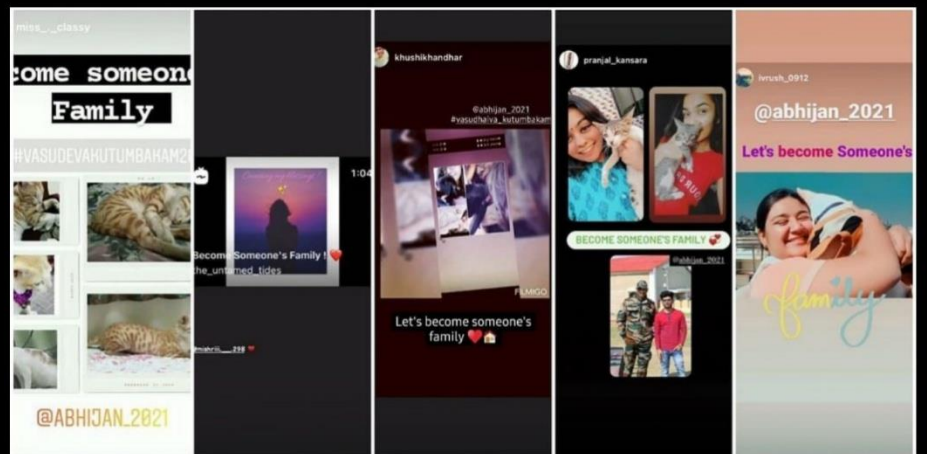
miss_._classy

ecome someone

Family

#VASUDEVAKUTUMBAKAM20

@ABHIJAN_2021

1:04

Become Someone's Family !
the_untamed_tides

@mahrii___298

khushikhandhar

@abhijan_2021
#vasudhaiva_kutumbakam

FILMIGO

Let's become someone's family

pranjal_kansara

BECOME SOMEONE'S FAMILY

@abhijan_2021

ivrush_0912

@abhijan_2021

Let's become Someone's

family